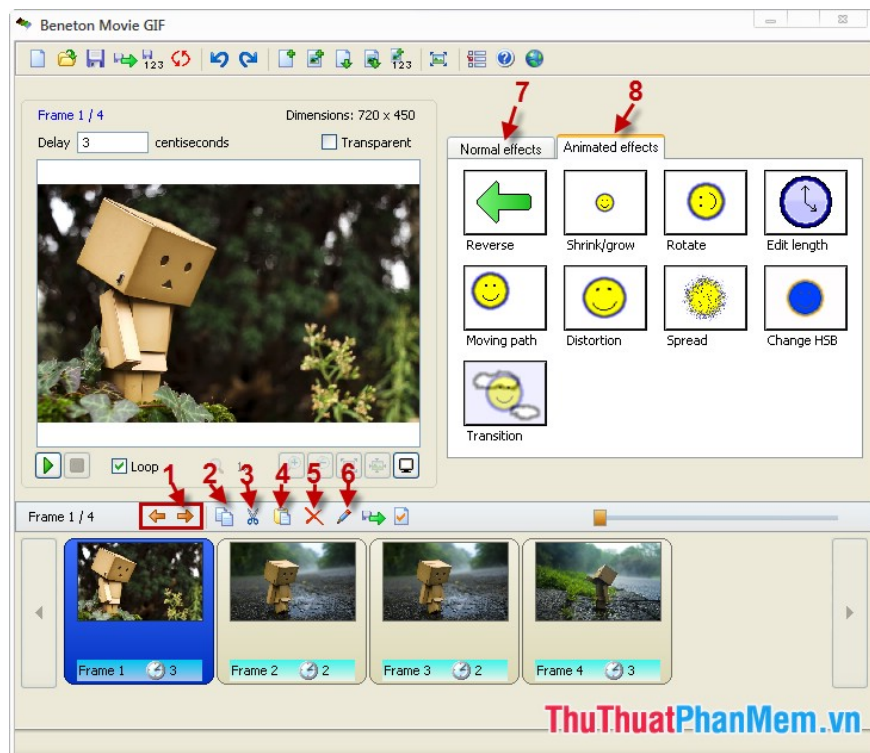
Beneton Movie GIF

123

123

Frame 1 / 4
Dimensions: 720 x 450
Delay 3 centiseconds
Transparent

7
8
Normal effects
Animated effects

Reverse
Shrink/grow
Rotate
Edit length
Moving path
Distortion
Spread
Change HSB
Transition

Loop

1 2 3 4 5 6
Frame 1 / 4

Frame 1 3
Frame 2 2
Frame 3 2
Frame 4 3

ThuThuatPhanMem.vn